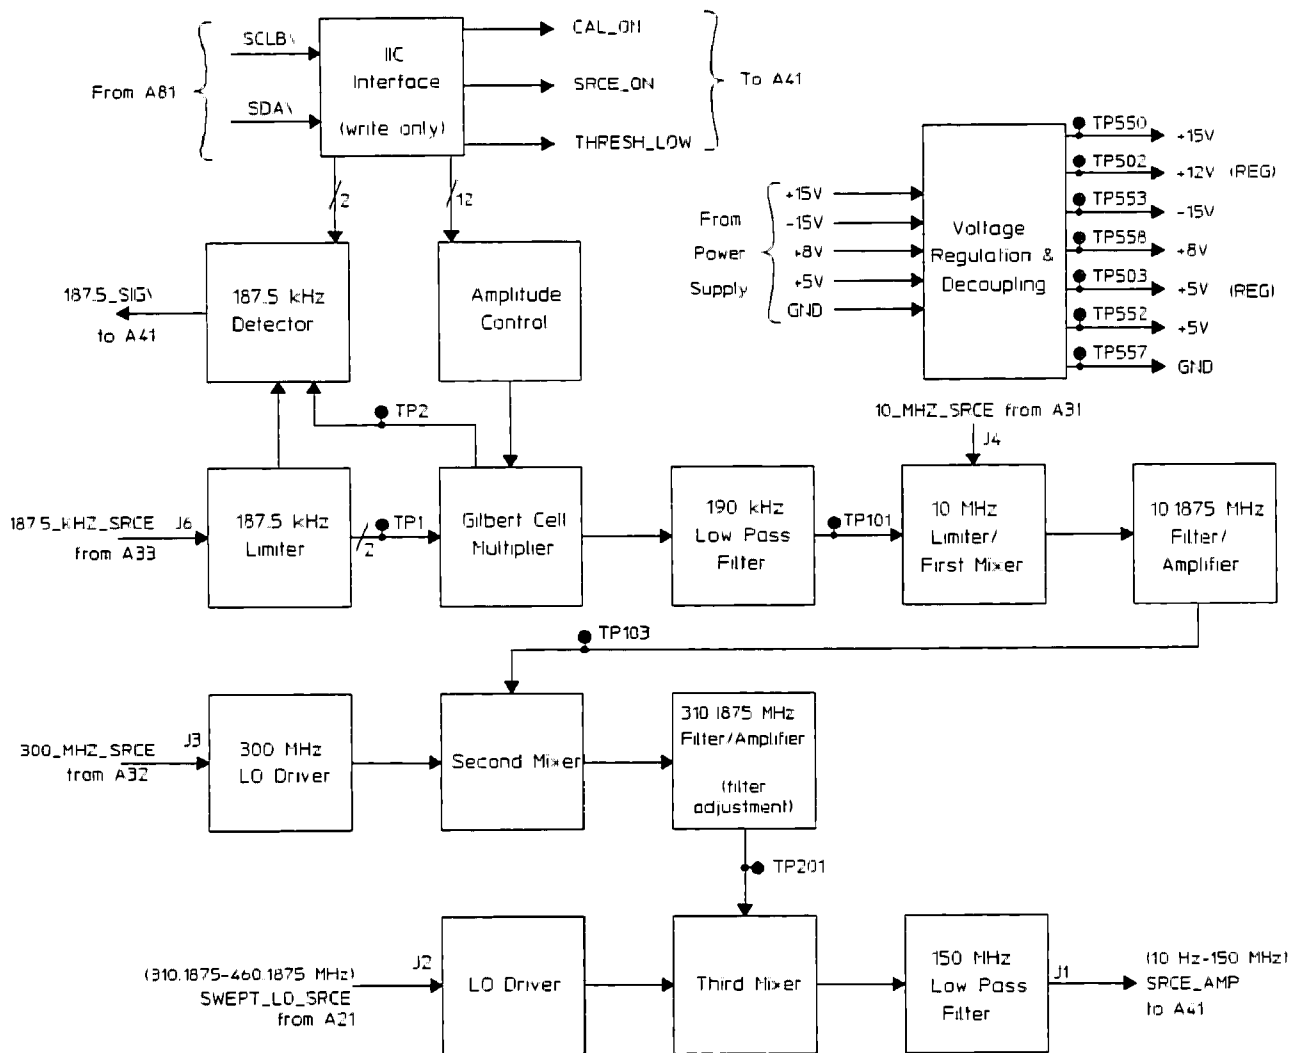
From A81

SCLB\

SDA\

IIC Interface (write only)

CAL_ON

SRCE_ON

THRESH_LOW

To A41

2

12

187.5_SIG\ to A41

187.5 kHz Detector

Amplitude Control

TP550 +15V

TP502 +12V (REG)

TP553 -15V

TP558 +8V

TP503 +5V (REG)

TP552 +5V

TP557 GND

From Power Supply

+15V

-15V

+8V

+5V

GND

Voltage Regulation & Decoupling

TP2

10_MHZ_SRCE from A31

J4

187.5_kHZ_SRCE from A33

J6

187.5 kHz Limiter

2

TP1

Gilbert Cell Multiplier

190 kHz Low Pass Filter

TP101

10 MHz Limiter/ First Mixer

10.1875 MHz Filter/ Amplifier

TP103

300_MHZ_SRCE from A32

J3

300 MHz LO Driver

Second Mixer

310.1875 MHz Filter/Amplifier (filter adjustment)

TP201

(310.1875-460.1875 MHz) SWEPT_LO_SRCE from A21

J2

LO Driver

Third Mixer

150 MHz Low Pass Filter

J1

(10 Hz-150 MHz) SRCE_AMP to A41